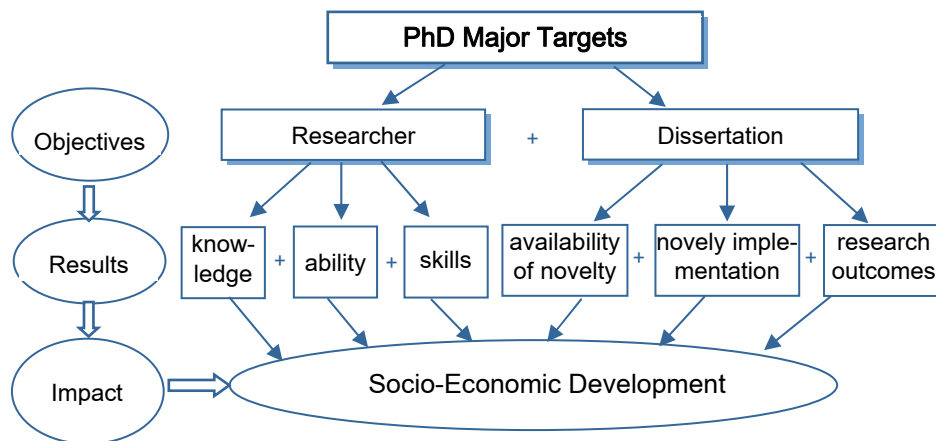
PhD Major Targets

Objectives

Researcher

+

Dissertation

Results

knowledge

+

ability

+

skills

availability of novelty

+

novely implementation

+

research outcomes

Impact

Socio-Economic Development